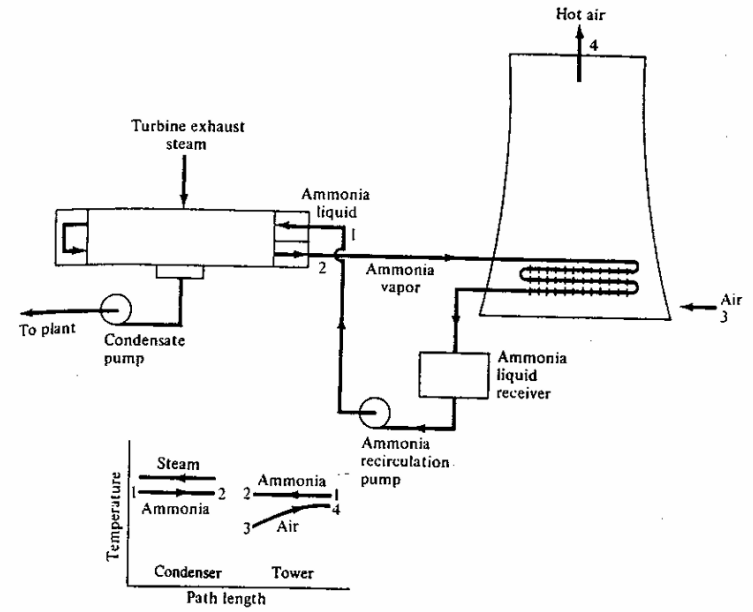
Hot air
4

Turbine exhaust steam

Ammonia liquid
1
2
Ammonia vapor

Air
3

To plant
Condensate pump

Ammonia liquid receiver

Ammonia recirculation pump

Temperature
Steam
1
2
Ammonia
2
Ammonia
1
4
3
Air
Condenser
Tower
Path length